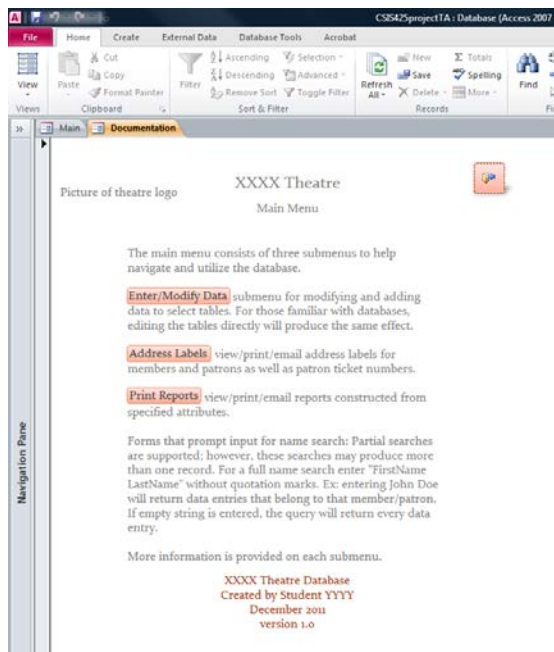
CSIS425projectTA : Database (Access 2007

File Home Create External Data Database Tools Acrobat

View Paste Cut Copy Format Painter Filter Ascending Descending Remove Sort Selection Advanced Toggle Filter Refresh All New Save Delete Totals Spelling More Find

Views Clipboard Sort & Filter Records Fi

Main Documentation

Navigation Pane

Picture of theatre logo

XXXX Theatre

Main Menu

The main menu consists of three submenus to help navigate and utilize the database.

Enter/Modify Data submenu for modifying and adding data to select tables. For those familiar with databases, editing the tables directly will produce the same effect.

Address Labels view/print/email address labels for members and patrons as well as patron ticket numbers.

Print Reports view/print/email reports constructed from specified attributes.

Forms that prompt input for name search: Partial searches are supported; however, these searches may produce more than one record. For a full name search enter "FirstName LastName" without quotation marks. Ex: entering John Doe will return data entries that belong to that member/patron. If empty string is entered, the query will return every data entry.

More information is provided on each submenu.

XXXX Theatre Database
Created by Student YYYY
December 2011
version 1.0